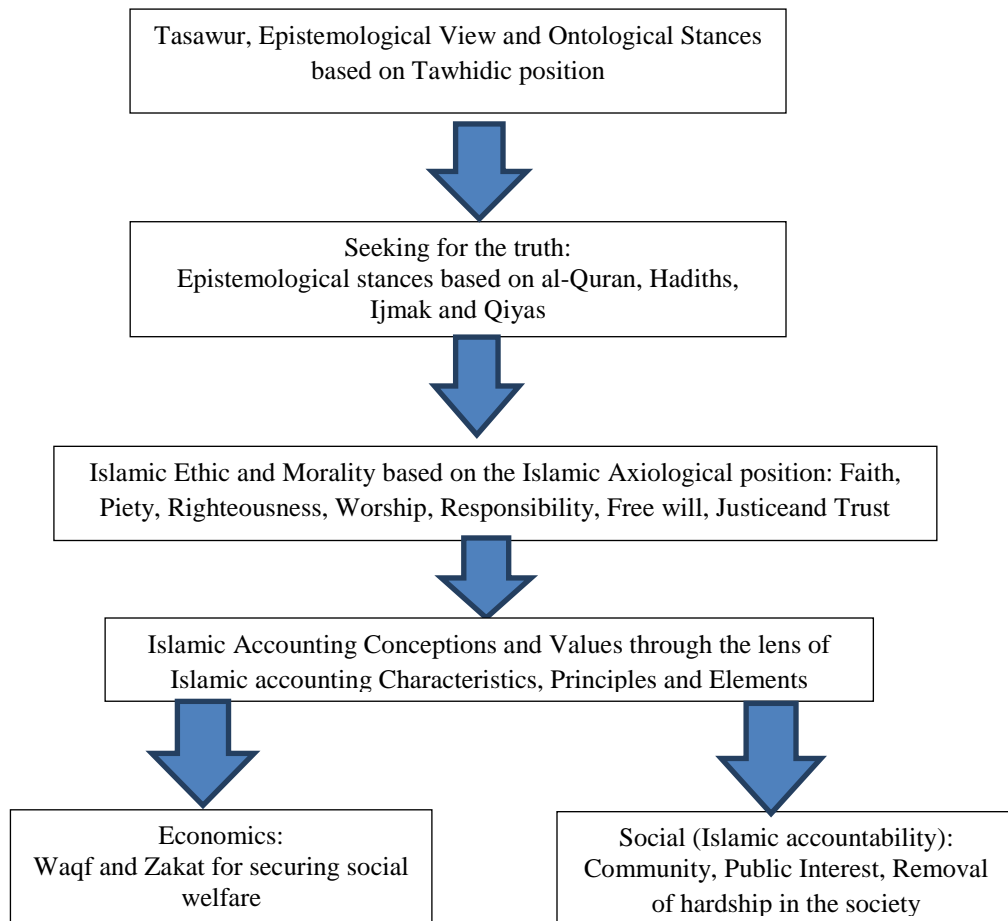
Tasawur, Epistemological View and Ontological Stances based on Tawhidic position

Seeking for the truth:
Epistemological stances based on al-Quran, Hadiths, Ijmak and Qiyas

Islamic Ethic and Morality based on the Islamic Axiological position: Faith, Piety, Righteousness, Worship, Responsibility, Free will, Justiceand Trust

Islamic Accounting Conceptions and Values through the lens of Islamic accounting Characteristics, Principles and Elements

Economics:
Waqf and Zakat for securing social welfare

Social (Islamic accountability):
Community, Public Interest, Removal of hardship in the society